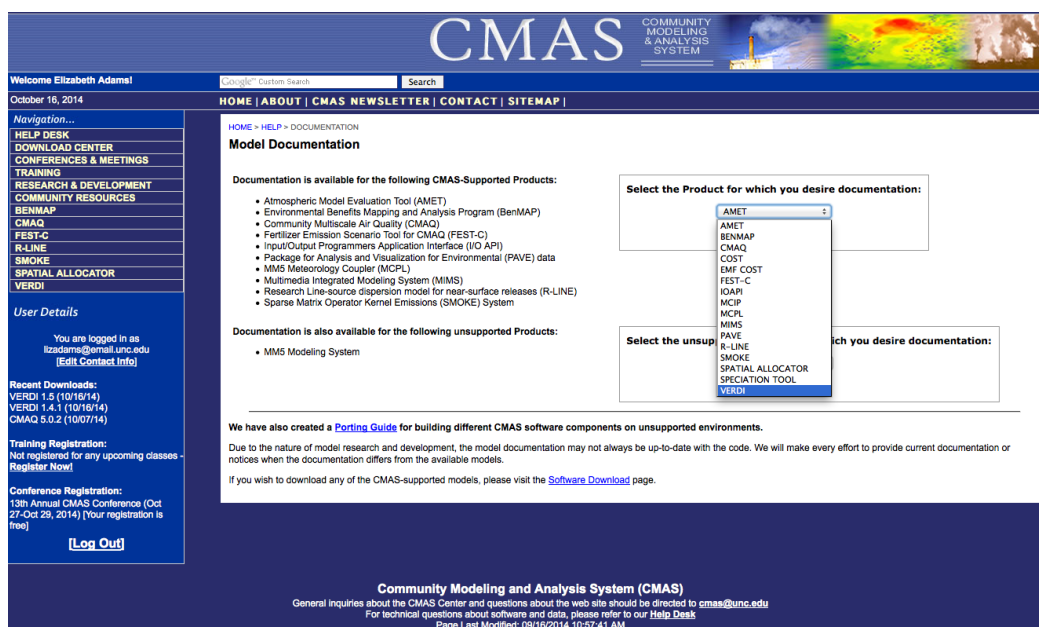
CMAS COMMUNITY MODELING & ANALYSIS SYSTEM

Welcome Elizabeth Adams!

Google™ Custom Search Search

October 16, 2014

HOME | ABOUT | CMAS NEWSLETTER | CONTACT | SITEMAP |

Navigation...
HELP DESK
DOWNLOAD CENTER
CONFERENCES & MEETINGS
TRAINING
RESEARCH & DEVELOPMENT
COMMUNITY RESOURCES
BENMAP
CMAQ
FEST-C
R-LINE
SMOKE
SPATIAL ALLOCATOR
VERDI

User Details

You are logged in as lizadams@email.unc.edu
[Edit Contact Info]

Recent Downloads:
VERDI 1.5 (10/16/14)
VERDI 1.4.1 (10/16/14)
CMAQ 5.0.2 (10/07/14)

Training Registration:
Not registered for any upcoming classes - Register Now!

Conference Registration:
13th Annual CMAS Conference (Oct 27-Oct 29, 2014) [Your registration is free]

[Log Out]

HOME > HELP > DOCUMENTATION

Model Documentation

Documentation is available for the following CMAS-Supported Products:

- Atmospheric Model Evaluation Tool (AMET)
- Environmental Benefits Mapping and Analysis Program (BenMAP)
- Community Multiscale Air Quality (CMAQ)
- Fertilizer Emission Scenario Tool for CMAQ (FEST-C)
- Input/Output Programmers Application Interface (I/O API)
- Package for Analysis and Visualization for Environmental (PAVE) data
- MM5 Meteorology Coupler (MCPL)
- Multimedia Integrated Modeling System (MIMS)
- Research Line-source dispersion model for near-surface releases (R-LINE)
- Sparse Matrix Operator Kernel Emissions (SMOKE) System

Select the Product for which you desire documentation:

AMET
AMET
BENMAP
CMAQ
COST
EMF COST
FEST-C
IOAPI
MCIP
MCPL
MIMS
PAVE
R-LINE
SMOKE
SPATIAL ALLOCATOR
SPECIATION TOOL
VERDI

Documentation is also available for the following unsupported Products:

- MM5 Modeling System

Select the unsup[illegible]ich you desire documentation:

We have also created a Porting Guide for building different CMAS software components on unsupported environments.

Due to the nature of model research and development, the model documentation may not always be up-to-date with the code. We will make every effort to provide current documentation or notices when the documentation differs from the available models.

If you wish to download any of the CMAS-supported models, please visit the Software Download page.

Community Modeling and Analysis System (CMAS)
General inquiries about the CMAS Center and questions about the web site should be directed to cmas@unc.edu
For technical questions about software and data, please refer to our Help Desk
Page Last Modified: 09/16/2014 10:57:41 AM